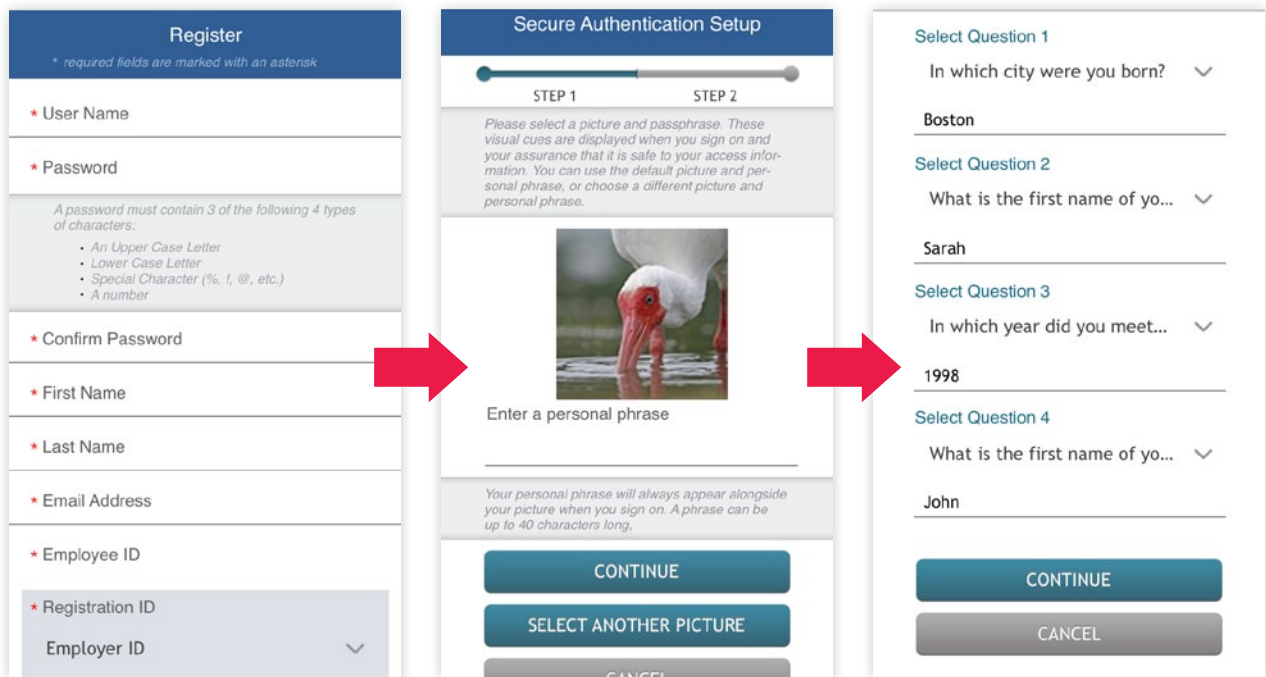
Register

* required fields are marked with an asterisk

* User Name

* Password

A password must contain 3 of the following 4 types of characters:

• An Upper Case Letter
• Lower Case Letter
• Special Character (%, !, @, etc.)
• A number

* Confirm Password

* First Name

* Last Name

* Email Address

* Employee ID

* Registration ID

Employer ID

Secure Authentication Setup

STEP 1

STEP 2

Please select a picture and passphrase. These visual cues are displayed when you sign on and your assurance that it is safe to your access information. You can use the default picture and personal phrase, or choose a different picture and personal phrase.

Enter a personal phrase

Your personal phrase will always appear alongside your picture when you sign on. A phrase can be up to 40 characters long,

CONTINUE

SELECT ANOTHER PICTURE

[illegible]

Select Question 1

In which city were you born?

Boston

Select Question 2

What is the first name of yo...

Sarah

Select Question 3

In which year did you meet...

1998

Select Question 4

What is the first name of yo...

John

CONTINUE

CANCEL